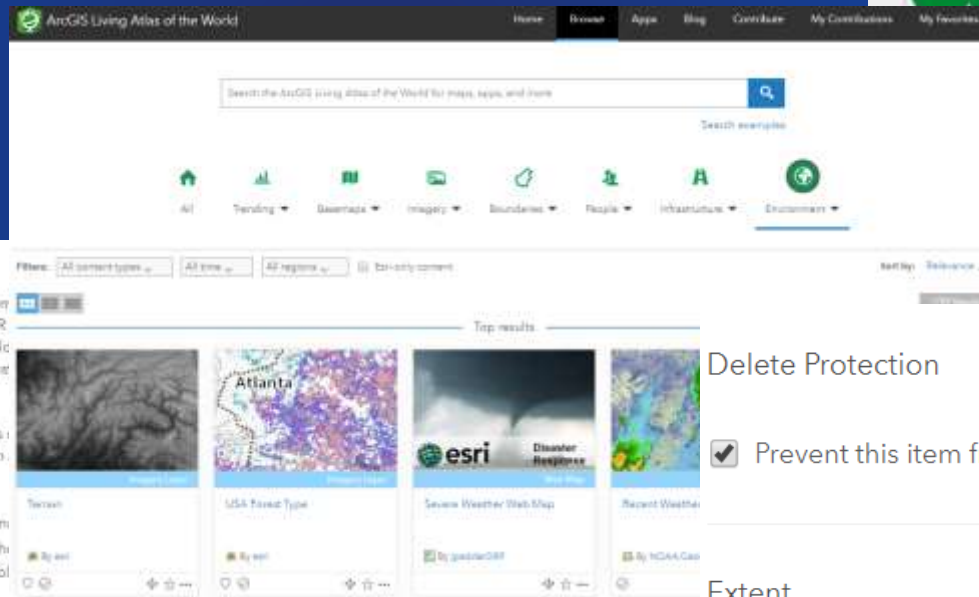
ArcGIS Living Atlas of the World

Home Browse Apps Blog Contribute My Contributions My Favorites

Search the ArcGIS Living Atlas of the World for maps, apps, and more

Search examples

All Trending ▾ Basemaps ▾ Imagery ▾ Boundaries ▾ People ▾ Infrastructure ▾ Environment ▾

Filters: All content types All time All regions Esri-only content

Sort by: Relevance

Top results

Atlanta

esri Disaster Response

Imagery Layer Imagery Layer Web Map

Terrain USA Forest Type Severe Weather Web Map Recent Weather

By esri By esri By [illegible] By NOAA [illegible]

Delete Protection

Prevent this item f

Extent